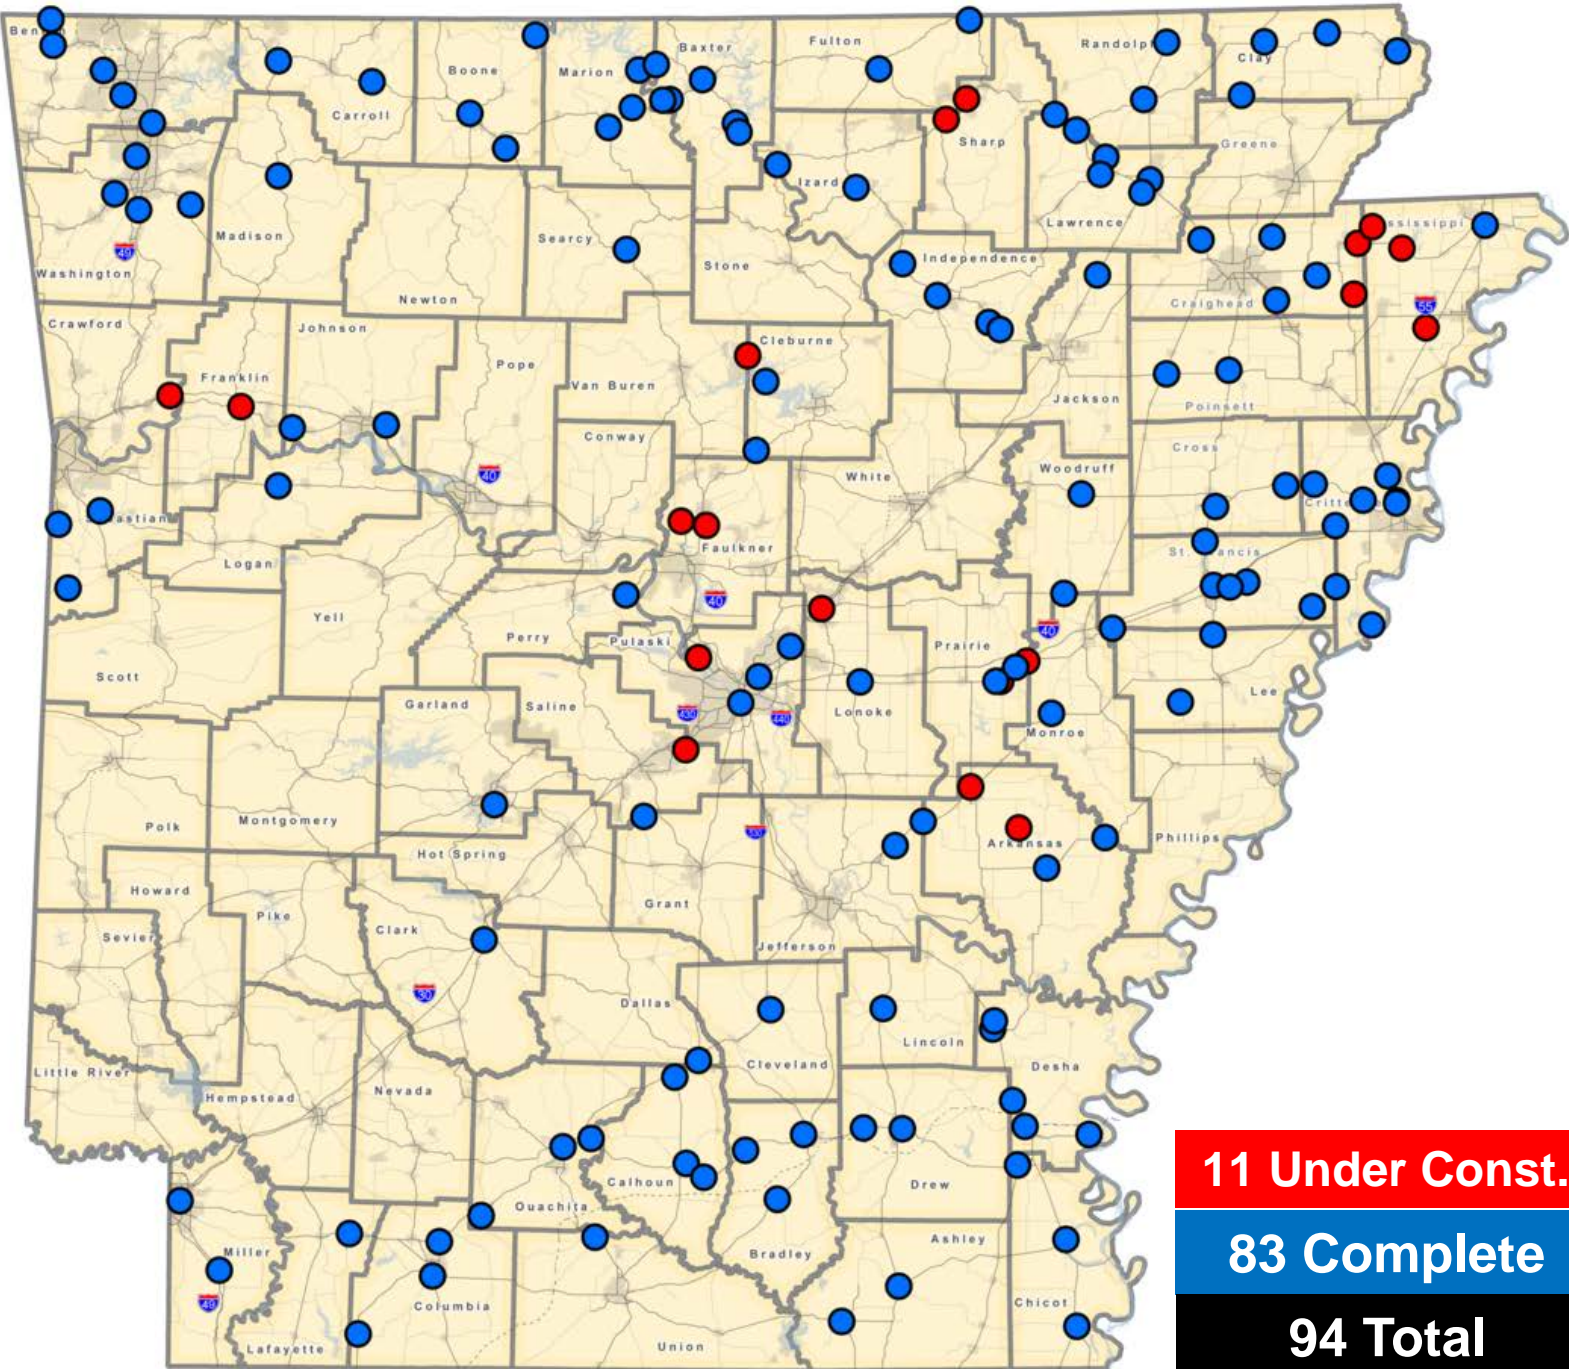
Ben
Boone
Marion
Baxter
Fulton
Randolph
Clay
Carroll
Sharp
Greene
Izard
Lawrence
Madison
Searcy
Stone
Independence
Washington
Newton
Craighead
Mississippi
Crawford
Johnson
Pope
Cleburne
Franklin
Van Buren
Jackson
Poinsett
Conway
Cross
White
Woodruff
Sebastian
Crittenden
Faulkner
St. Francis
Logan
Yell
Perry
Pulaski
Prairie
Scott
Garland
Saline
Lonoke
Lee
Monroe
Polk
Montgomery
Hot Spring
Arkansas
Phillips
Howard
Pike
Grant
Sevier
Clark
Jefferson
Dallas
Lincoln
Little River
Cleveland
Desha
Hempstead
Nevada
Calhoun
Drew
Ouachita
Miller
Bradley
Ashley
Columbia
Chicot
Lafayette
Union
49
40
40
40
430
440
530
30
49
55
11 Under Const.
83 Complete
94 Total